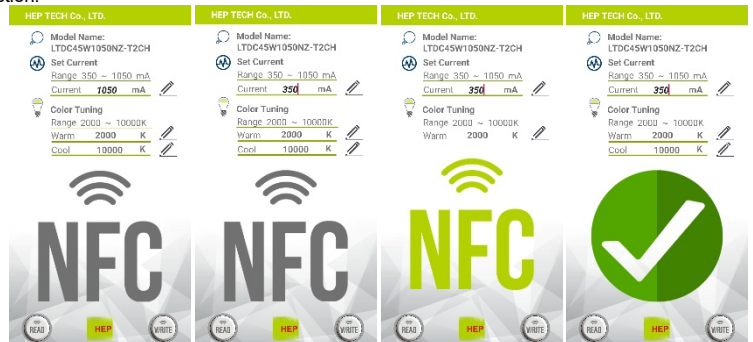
tion:

HEP TECH Co., LTD.
Model Name:
LTDC45W1050NZ-T2CH
Set Current
Range 350 ~ 1050 mA
Current 1050 mA
Color Tuning
Range 2000 ~ 10000K
Warm 2000 K
Cool 10000 K
NFC
READ
HEP
WRITE

HEP TECH Co., LTD.
Model Name:
LTDC45W1050NZ-T2CH
Set Current
Range 350 ~ 1050 mA
Current 350 mA
Color Tuning
Range 2000 ~ 10000K
Warm 2000 K
Cool 10000 K
NFC
READ
HEP
WRITE

HEP TECH Co., LTD.
Model Name:
LTDC45W1050NZ-T2CH
Set Current
Range 350 ~ 1050 mA
Current 350 mA
Color Tuning
Range 2000 ~ 10000K
Warm 2000 K
NFC
READ
HEP
WRITE

HEP TECH Co., LTD.
Model Name:
LTDC45W1050NZ-T2CH
Set Current
Range 350 ~ 1050 mA
Current 350 mA
Color Tuning
Range 2000 ~ 10000K
Warm 2000 K
Cool 10000 K
READ
HEP
WRITE